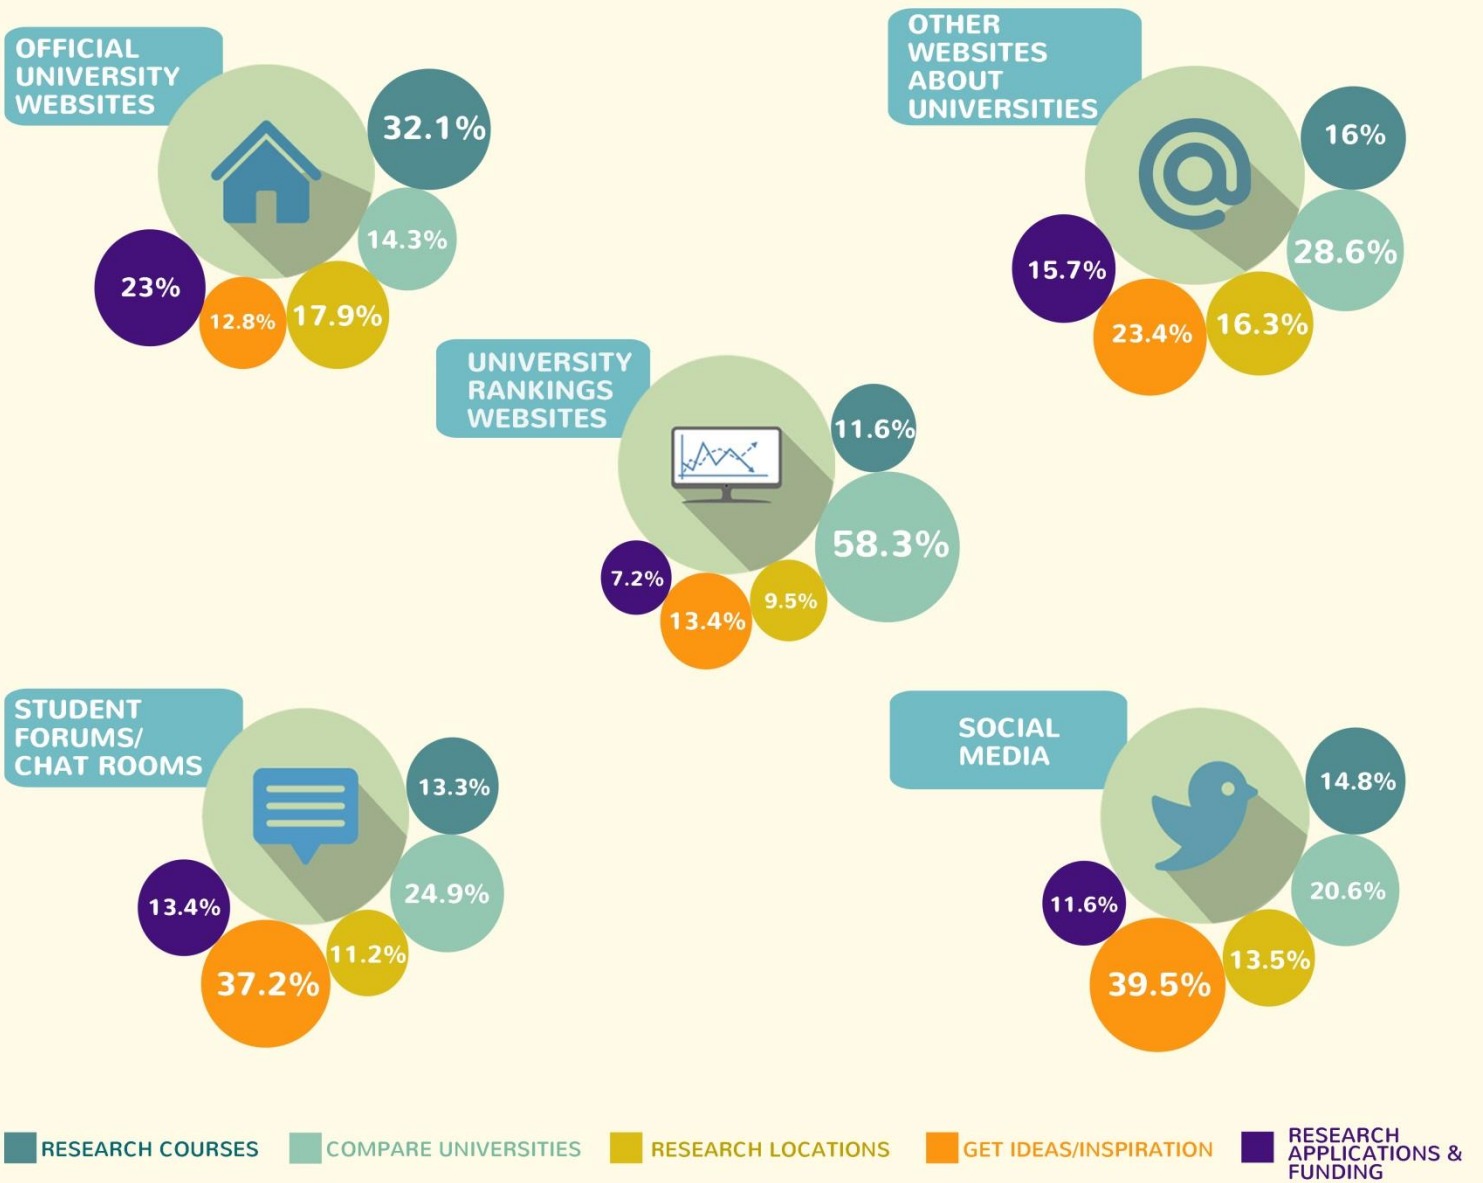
OFFICIAL UNIVERSITY WEBSITES

32.1%

14.3%

17.9%

12.8%

23%

OTHER WEBSITES ABOUT UNIVERSITIES

16%

28.6%

16.3%

23.4%

15.7%

UNIVERSITY RANKINGS WEBSITES

11.6%

58.3%

9.5%

13.4%

7.2%

STUDENT FORUMS/ CHAT ROOMS

13.3%

24.9%

11.2%

37.2%

13.4%

SOCIAL MEDIA

14.8%

20.6%

13.5%

39.5%

11.6%

RESEARCH COURSES

COMPARE UNIVERSITIES

RESEARCH LOCATIONS

GET IDEAS/INSPIRATION

RESEARCH APPLICATIONS & FUNDING